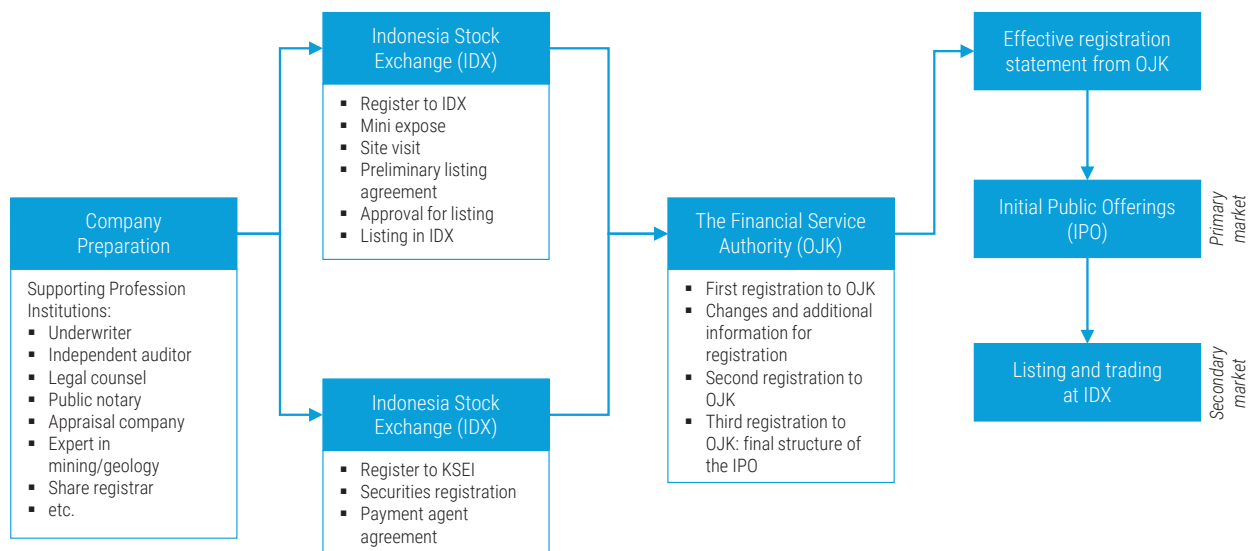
Company Preparation

Supporting Profession Institutions:
- Underwriter
- Independent auditor
- Legal counsel
- Public notary
- Appraisal company
- Expert in mining/geology
- Share registrar
- etc.

Indonesia Stock Exchange (IDX)
- Register to IDX
- Mini expose
- Site visit
- Preliminary listing agreement
- Approval for listing
- Listing in IDX

Indonesia Stock Exchange (IDX)
- Register to KSEI
- Securities registration
- Payment agent agreement

The Financial Service Authority (OJK)
- First registration to OJK
- Changes and additional information for registration
- Second registration to OJK
- Third registration to OJK: final structure of the IPO

Effective registration statement from OJK

Initial Public Offerings (IPO)

Primary market

Listing and trading at IDX

Secondary market